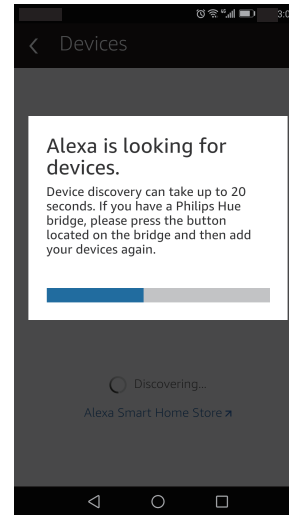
3:0

Devices

Alexa is looking for devices.

Device discovery can take up to 20 seconds. If you have a Philips Hue bridge, please press the button located on the bridge and then add your devices again.

Discovering...

Alexa Smart Home Store